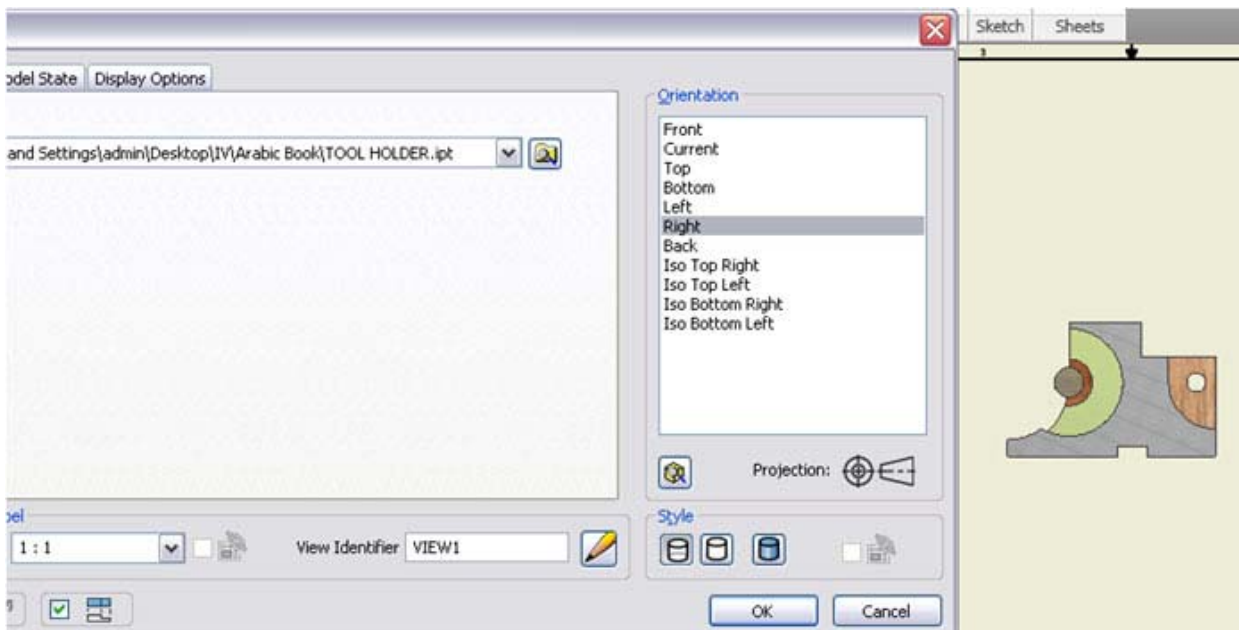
odel State | Display Options

and Settings\admin\Desktop\IV\Arabic Book\TOOL HOLDER.ipt

Orientation
Front
Current
Top
Bottom
Left
Right
Back
Iso Top Right
Iso Top Left
Iso Bottom Right
Iso Bottom Left

Projection:

pel
1 : 1

View Identifier VIEW1

Style

OK
Cancel

Sketch
Sheets